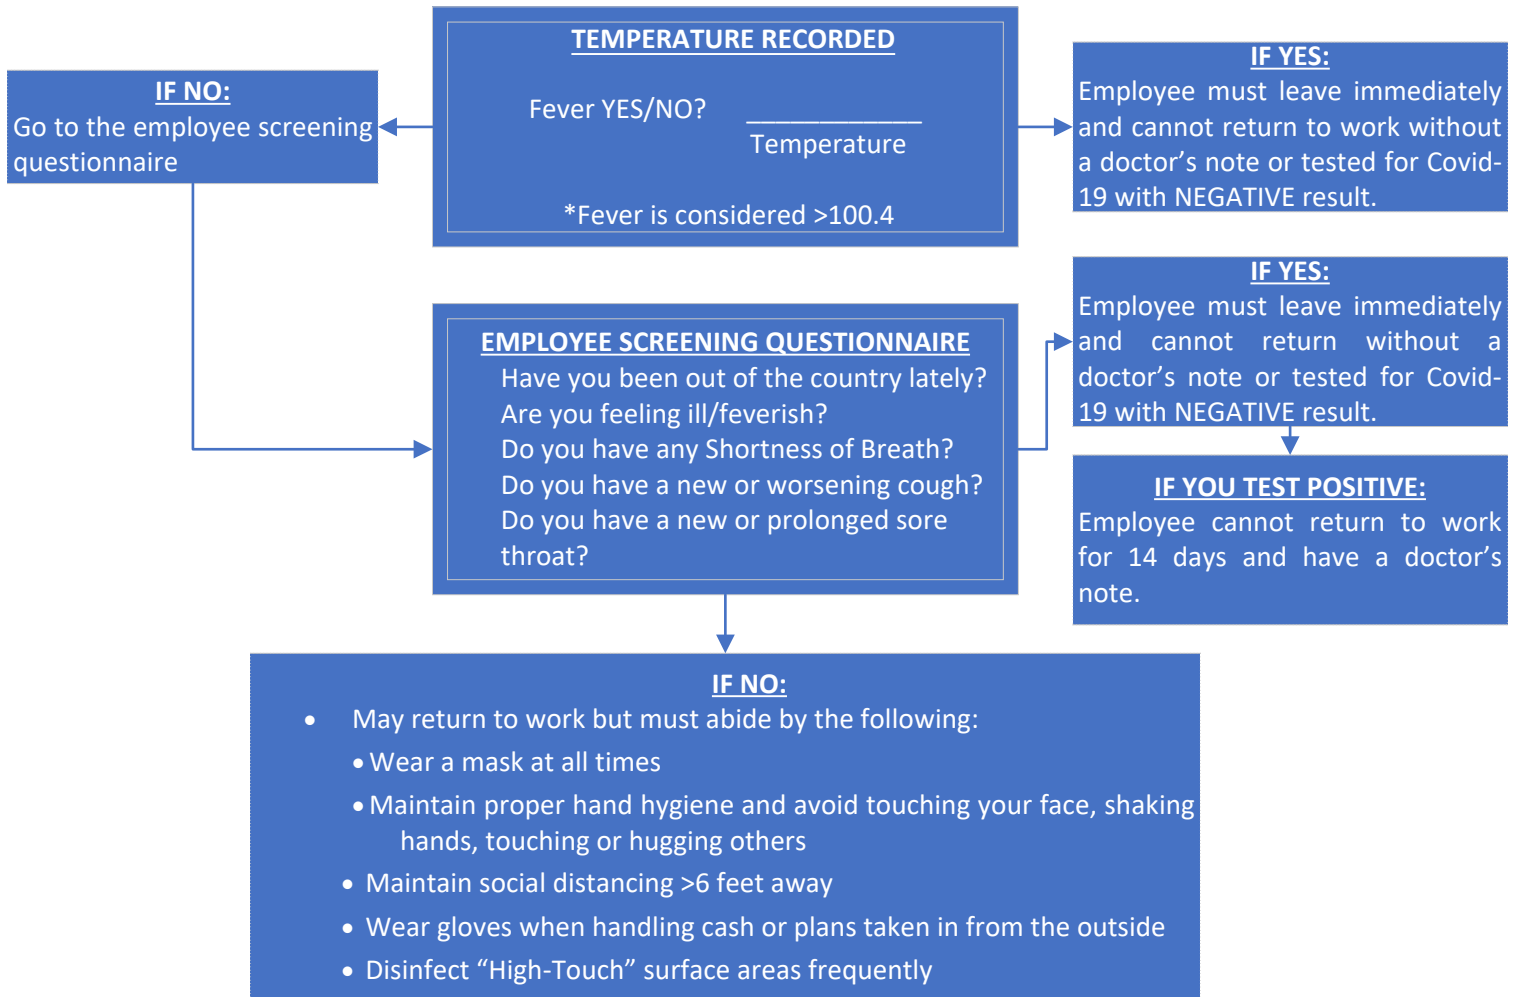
IF NO:
Go to the employee screening questionnaire

TEMPERATURE RECORDED
Fever YES/NO? ____________
Temperature
*Fever is considered >100.4

IF YES:
Employee must leave immediately and cannot return to work without a doctor's note or tested for Covid-19 with NEGATIVE result.

EMPLOYEE SCREENING QUESTIONNAIRE
Have you been out of the country lately?
Are you feeling ill/feverish?
Do you have any Shortness of Breath?
Do you have a new or worsening cough?
Do you have a new or prolonged sore throat?

IF YES:
Employee must leave immediately and cannot return without a doctor's note or tested for Covid-19 with NEGATIVE result.

IF YOU TEST POSITIVE:
Employee cannot return to work for 14 days and have a doctor's note.

IF NO:
• May return to work but must abide by the following:
• Wear a mask at all times
• Maintain proper hand hygiene and avoid touching your face, shaking hands, touching or hugging others
• Maintain social distancing >6 feet away
• Wear gloves when handling cash or plans taken in from the outside
• Disinfect "High-Touch" surface areas frequently